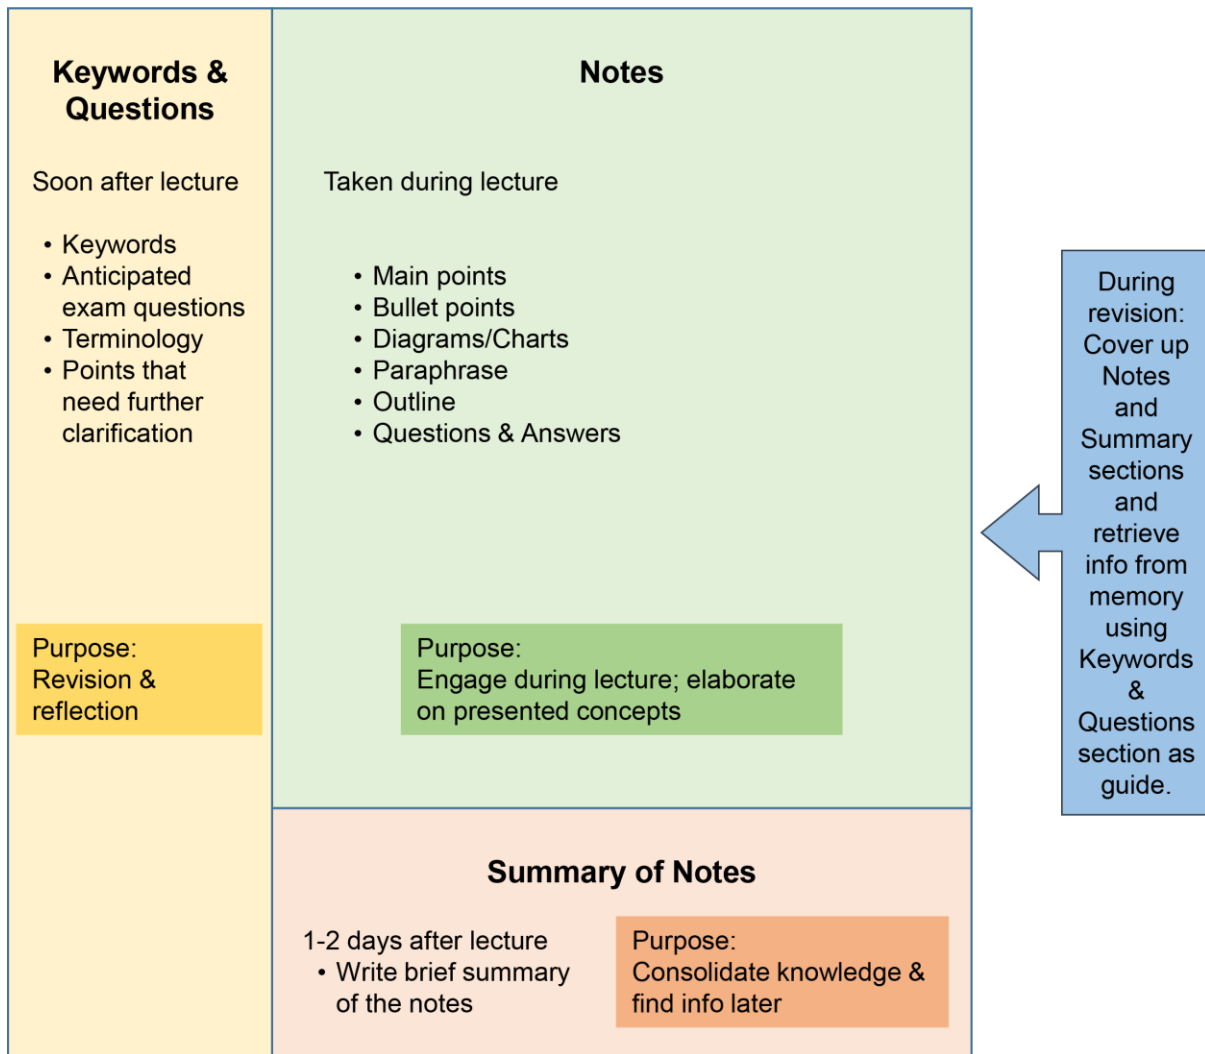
**Keywords & Questions**

Soon after lecture

- Keywords
- Anticipated exam questions
- Terminology
- Points that need further clarification

Purpose: Revision & reflection

**Notes**

Taken during lecture

- Main points
- Bullet points
- Diagrams/Charts
- Paraphrase
- Outline
- Questions & Answers

Purpose: Engage during lecture; elaborate on presented concepts

During revision: Cover up Notes and Summary sections and retrieve info from memory using Keywords & Questions section as guide.

**Summary of Notes**

1-2 days after lecture

- Write brief summary of the notes

Purpose: Consolidate knowledge & find info later